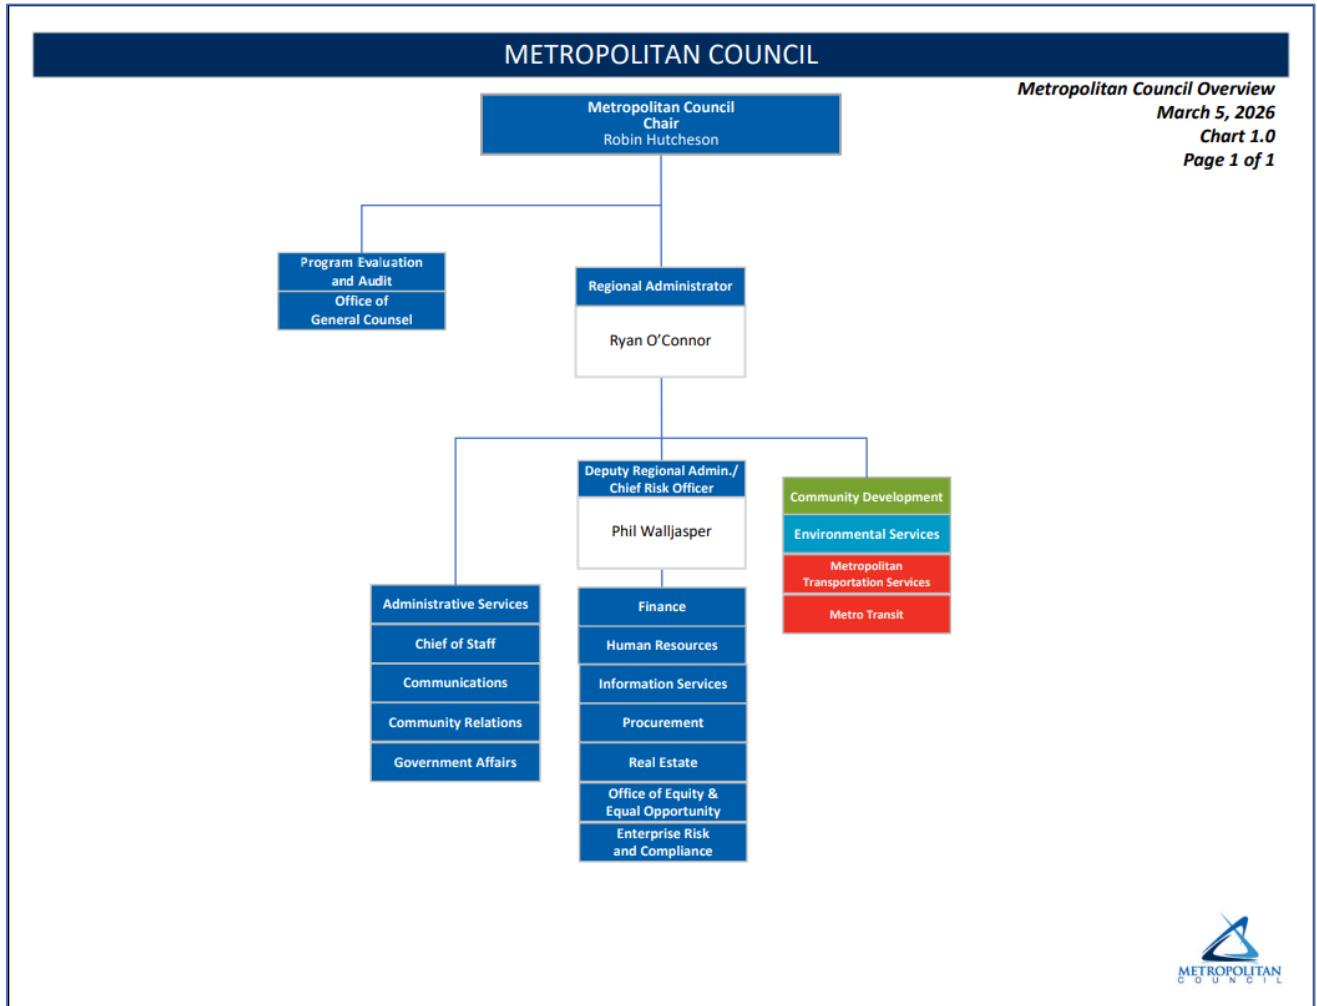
METROPOLITAN COUNCIL

Metropolitan Council Overview
March 5, 2026
Chart 1.0
Page 1 of 1

Metropolitan Council
Chair
Robin Hutcheson

Program Evaluation and Audit

Office of General Counsel

Regional Administrator

Ryan O'Connor

Deputy Regional Admin./ Chief Risk Officer

Phil Walljasper

Community Development

Environmental Services

Metropolitan Transportation Services

Metro Transit

Administrative Services

Chief of Staff

Communications

Community Relations

Government Affairs

Finance

Human Resources

Information Services

Procurement

Real Estate

Office of Equity & Equal Opportunity

Enterprise Risk and Compliance

METROPOLITAN
COUNCIL